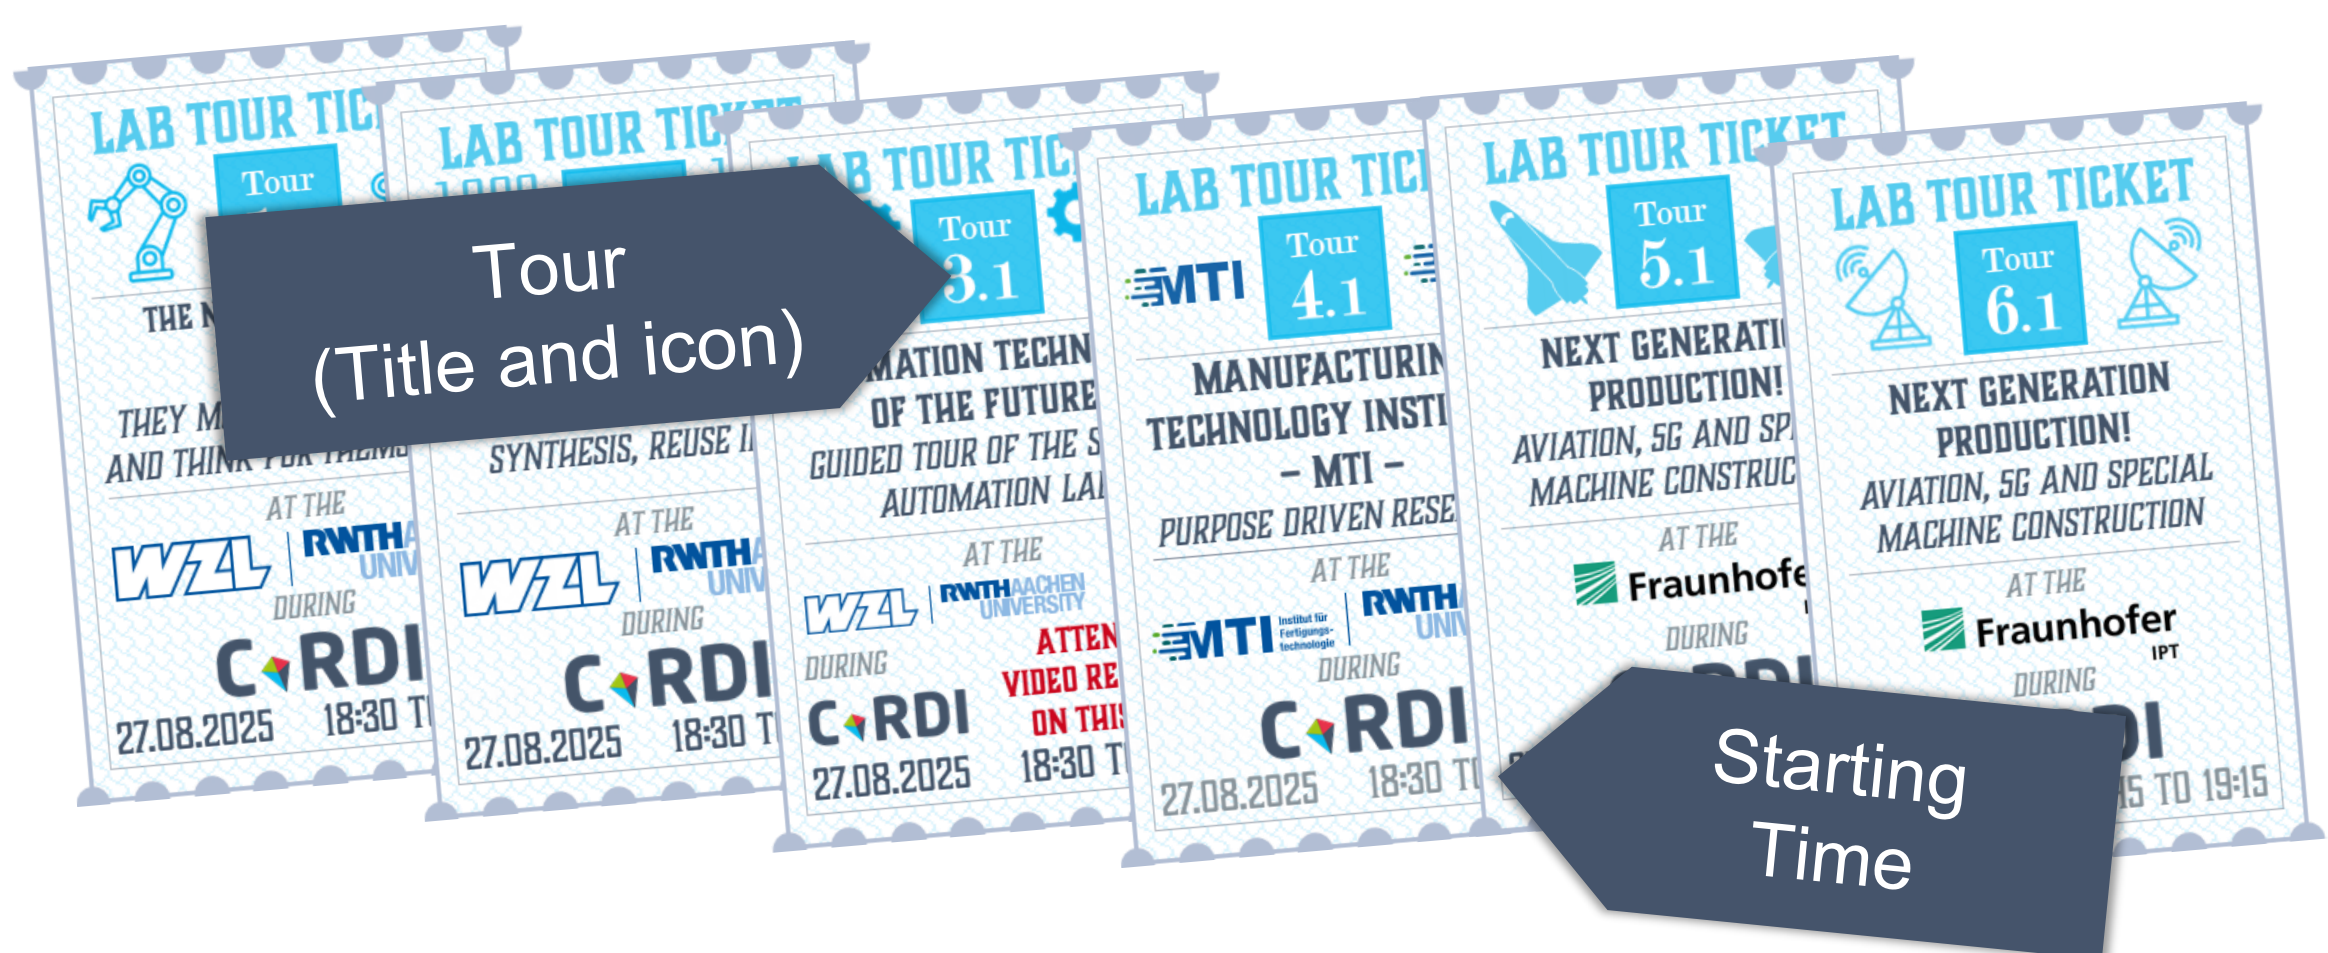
LAB TOUR TIC
Tour
THE N
THEY M
AND THIN
AT THE
WZL
RWTHA
UNIV
DURING
CoRDI
27.08.2025
18:30 T

LAB TOUR TICKET
SYNTHESIS, REUSE I
AT THE
WZL
RWTHA
UNIV
DURING
CoRDI
27.08.2025
18:30 T

Tour
(Title and icon)

LAB TOUR TIC
Tour
3.1
MATION TECHN
OF THE FUTURE
GUIDED TOUR OF THE S
AUTOMATION LAB
AT THE
WZL
RWTH AACHEN UNIVERSITY
DURING
ATTEN
VIDEO RE
ON THIS
CoRDI
27.08.2025
18:30 T

LAB TOUR TIC
MTI
Tour
4.1
MANUFACTURIN
TECHNOLOGY INSTI
– MTI –
PURPOSE DRIVEN RESE
AT THE
MTI Institut für Fertigungstechnologie
RWTH
UNI
DURING
CoRDI
27.08.2025
18:30 T

LAB TOUR TICKET
Tour
5.1
NEXT GENERATI
PRODUCTION!
AVIATION, 5G AND SP
MACHINE CONSTRUC
AT THE
Fraunhofe
DURING

LAB TOUR TICKET
Tour
6.1
NEXT GENERATION
PRODUCTION!
AVIATION, 5G AND SPECIAL
MACHINE CONSTRUCTION
AT THE
Fraunhofer
IPT
DURING
DI
15 TO 19:15

Starting
Time